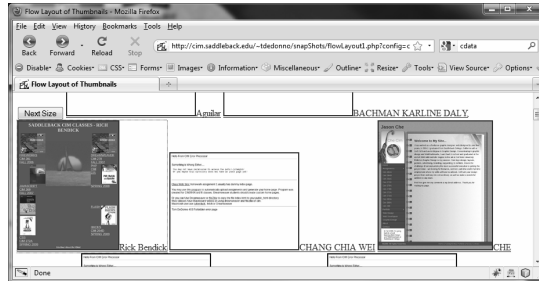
Flow Layout of Thumbnails - Mozilla Firefox

File Edit View History Bookmarks Tools Help

Back Forward Reload Stop http://cim.saddleback.edu/~tdedonno/snapShots/flowLayout1.php?config=c cdata

Disable Cookies CSS Forms Images Information Miscellaneous Outline Resize Tools View Source Options

Flow Layout of Thumbnails +

Next Size

Aguilar

BACHMAN KARLINE DALY

SADDLEBACK CIM CLASSES - RICH BENDICK

Rick Bendick

CHANG CHIA WEI

CHE

Done